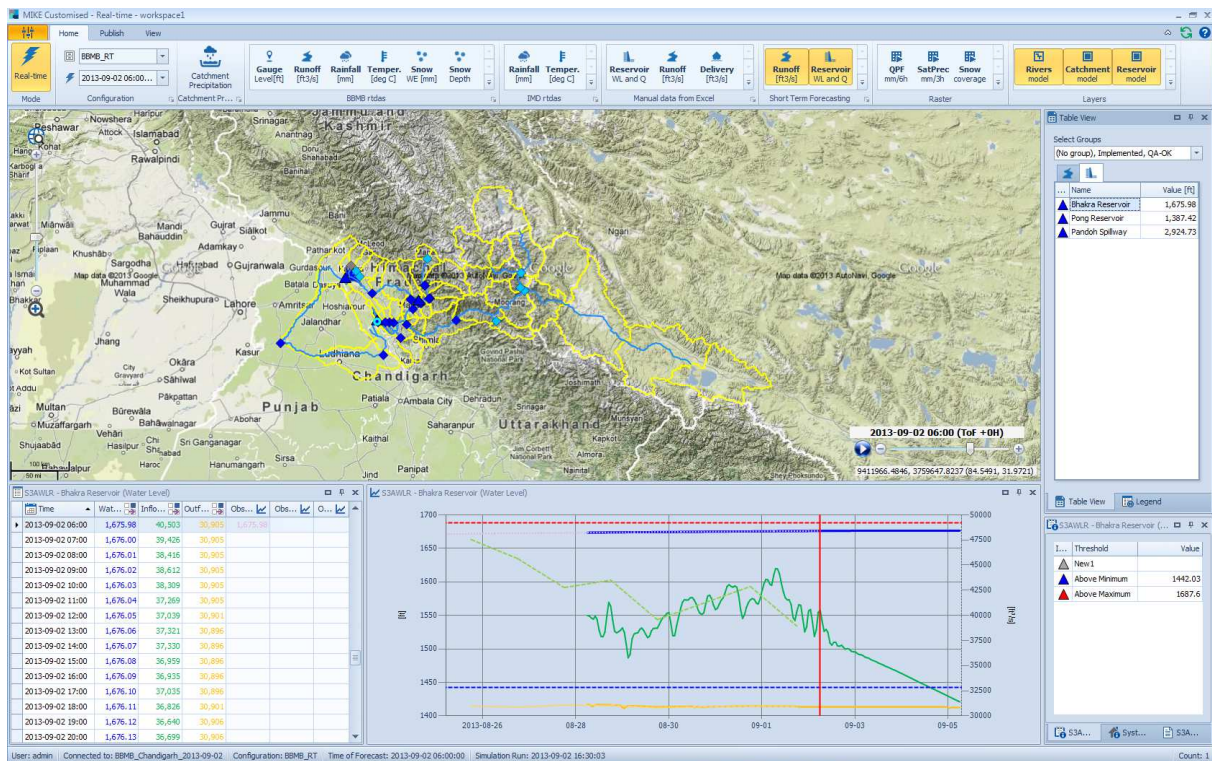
MIKE Customised - Real-time - workspace1

Home Publish View

Real-time
Mode

BBMB_RT
2013-09-02 06:00...
Configuration

Catchment Precipitation
Catchment Pr...

Gauge Level[ft] Runoff [ft3/s] Rainfall [mm] Temper. [deg C] Snow WE [mm] Snow Depth
BBMB rtdas

Rainfall [mm] Temper. [deg C]
IMD rtdas

Reservoir WL and Q Runoff [ft3/s] Delivery [ft3/s]
Manual data from Excel

Runoff [ft3/s] Reservoir WL and Q
Short Term Forecasting

QPF mm/6h SatPrec mm/3h Snow coverage
Raster

Rivers model Catchment model Reservoir model
Layers

Peshawar Nowshera Attock Islamabad Kohat Rawalpindi Srinagar Anantnag Jammu and Kashmir Doda Shahabad Banihal Jammu Gujrat Sialkot Mandi Bahauddin Adamkay Khushab Sargodha Hafizabad Gujranwala Pathar kot Gurdaspur Himachal Pradesh Muhammad Wala Sheikhupura Lahore Batala Amritsar Hoshiarpur Jalandhar Kasur Ludhiana Chandigarh Jhang Okāra Sāhīwal Pākpattan Multan Būrewāla Muzaffargarh Vehāri Bahawalnagar Abohar Hasilpur Chishtian Sri Ganganagar Punjab Patiala Ambala City Dehradun Saharanpur Uttarakhand Kaithal Sirsa Hanumangarh Jind Panipat Haroc Shujaabad Bahawalpur Kot Sultan Addu Bhakkar Shimla Manali Joshimath Nainital Almora Kapkot Jim Corbett National Park Govind Pashu Vihar National Park Srinagar Sharda Tehri Mussoorie
Map data ©2013 Google Map data ©2013 AutoNavi, Google Google Map data ©2013 AutoNavi, Google Google
100 km 50 mi

2013-09-02 06:00 (ToF +0H)
9411966.4846, 3759647.8237 (84.5491, 31.9721)

Table View
Select Groups
(No group), Implemented, QA-OK

| ... | Name | Value [ft] |
|---|---|---|
| | Bhakra Reservoir | 1,675.98 |
| | Pong Reservoir | 1,387.42 |
| | Pandoh Spillway | 2,924.73 |

Table View Legend

S3AWLR - Bhakra Reservoir (Water Level)

| Time | Wat... | Inflo... | Outf... | Obs... | Obs... | O... |
|---|---|---|---|---|---|---|
| 2013-09-02 06:00 | 1,675.98 | 40,503 | 30,905 | 1,675.98 | | |
| 2013-09-02 07:00 | 1,676.00 | 39,426 | 30,905 | | | |
| 2013-09-02 08:00 | 1,676.01 | 38,416 | 30,905 | | | |
| 2013-09-02 09:00 | 1,676.02 | 38,612 | 30,905 | | | |
| 2013-09-02 10:00 | 1,676.03 | 38,309 | 30,905 | | | |
| 2013-09-02 11:00 | 1,676.04 | 37,269 | 30,905 | | | |
| 2013-09-02 12:00 | 1,676.05 | 37,039 | 30,901 | | | |
| 2013-09-02 13:00 | 1,676.06 | 37,321 | 30,896 | | | |
| 2013-09-02 14:00 | 1,676.07 | 37,330 | 30,896 | | | |
| 2013-09-02 15:00 | 1,676.08 | 36,959 | 30,896 | | | |
| 2013-09-02 16:00 | 1,676.09 | 36,935 | 30,896 | | | |
| 2013-09-02 17:00 | 1,676.10 | 37,035 | 30,896 | | | |
| 2013-09-02 18:00 | 1,676.11 | 36,826 | 30,901 | | | |
| 2013-09-02 19:00 | 1,676.12 | 36,640 | 30,906 | | | |
| 2013-09-02 20:00 | 1,676.13 | 36,699 | 30,906 | | | |

S3AWLR - Bhakra Reservoir (Water Level)
1700 1650 1600 1550 1500 1450 1400
[ft]
50000 47500 45000 42500 40000 37500 35000 32500 30000
[ft3/s]
2013-08-26 08-28 08-30 09-01 09-03 09-05

S3AWLR - Bhakra Reservoir (...

| I... | Threshold | Value |
|---|---|---|
| | New1 | |
| | Above Minimum | 1442.03 |
| | Above Maximum | 1687.6 |

S3A... Syst... S3A...

User: admin | Connected to: BBMB_Chandigarh_2013-09-02 Configuration: BBMB_RT Time of Forecast: 2013-09-02 06:00:00 Simulation Run: 2013-09-02 16:30:03 Count: 1